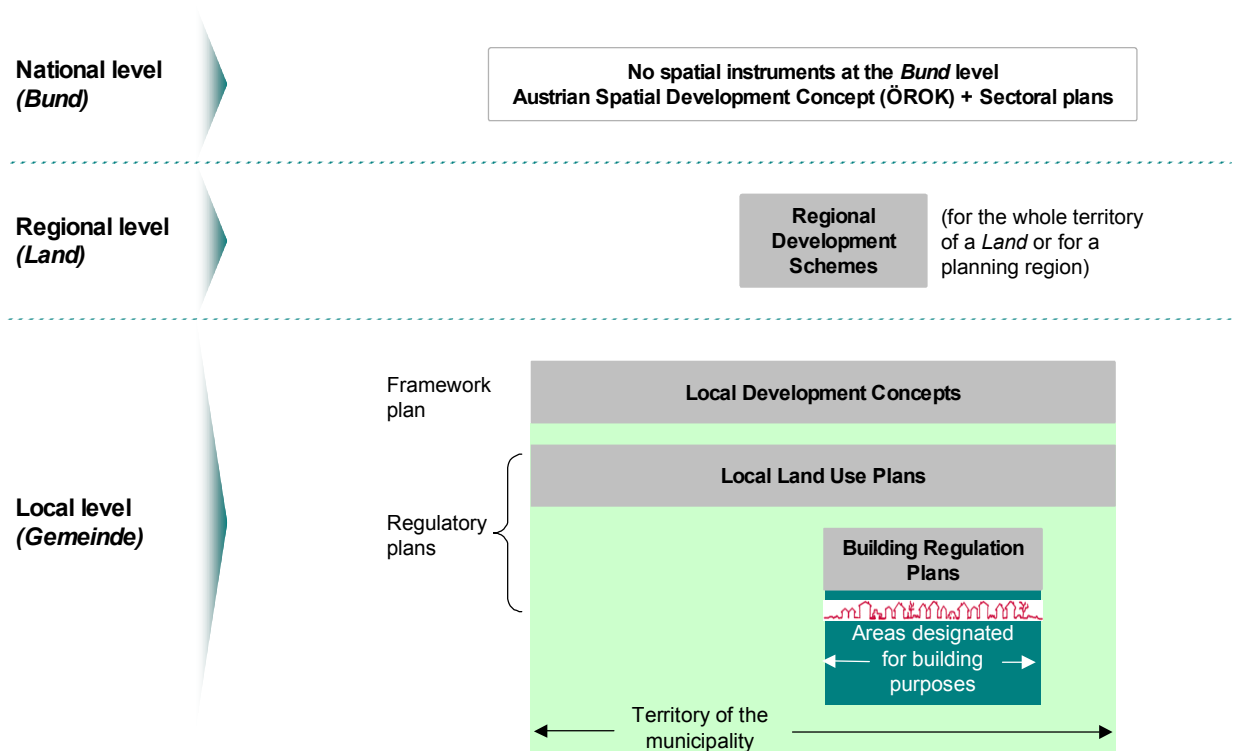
National level
*(Bund)*

No spatial instruments at the *Bund* level
Austrian Spatial Development Concept (ÖROK) + Sectoral plans

Regional level
*(Land)*

Regional Development Schemes

(for the whole territory of a *Land* or for a planning region)

Local level
*(Gemeinde)*

Framework plan

Local Development Concepts

Regulatory plans

Local Land Use Plans

Building Regulation Plans

Areas designated for building purposes

Territory of the municipality